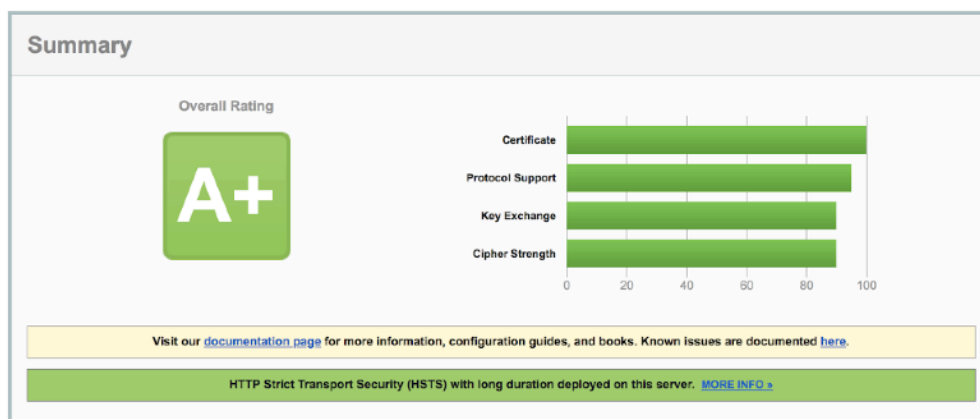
Summary

Overall Rating

A+

Certificate

Protocol Support

Key Exchange

Cipher Strength

0 20 40 60 80 100

Visit our documentation page for more information, configuration guides, and books. Known issues are documented here.

HTTP Strict Transport Security (HSTS) with long duration deployed on this server. MORE INFO »